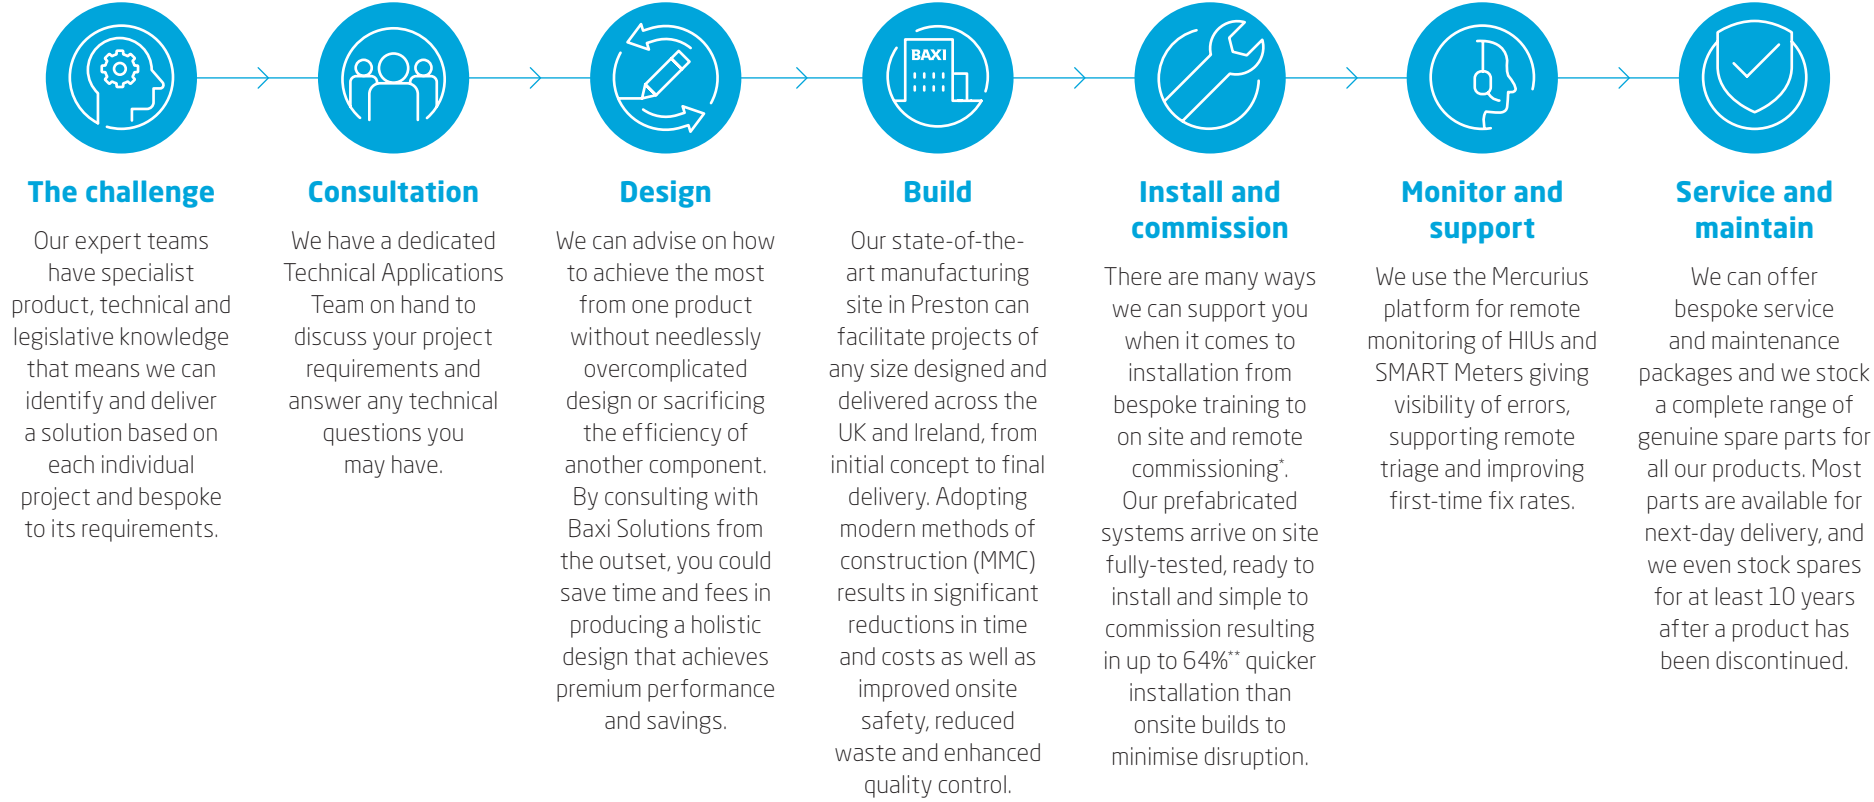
BAXI

The challenge

Our expert teams have specialist product, technical and legislative knowledge that means we can identify and deliver a solution based on each individual project and bespoke to its requirements.

Consultation

We have a dedicated Technical Applications Team on hand to discuss your project requirements and answer any technical questions you may have.

Design

We can advise on how to achieve the most from one product without needlessly overcomplicated design or sacrificing the efficiency of another component. By consulting with Baxi Solutions from the outset, you could save time and fees in producing a holistic design that achieves premium performance and savings.

Build

Our state-of-the-art manufacturing site in Preston can facilitate projects of any size designed and delivered across the UK and Ireland, from initial concept to final delivery. Adopting modern methods of construction (MMC) results in significant reductions in time and costs as well as improved onsite safety, reduced waste and enhanced quality control.

Install and commission

There are many ways we can support you when it comes to installation from bespoke training to on site and remote commissioning*. Our prefabricated systems arrive on site fully-tested, ready to install and simple to commission resulting in up to 64%** quicker installation than onsite builds to minimise disruption.

Monitor and support

We use the Mercurius platform for remote monitoring of HIUs and SMART Meters giving visibility of errors, supporting remote triage and improving first-time fix rates.

Service and maintain

We can offer bespoke service and maintenance packages and we stock a complete range of genuine spare parts for all our products. Most parts are available for next-day delivery, and we even stock spares for at least 10 years after a product has been discontinued.